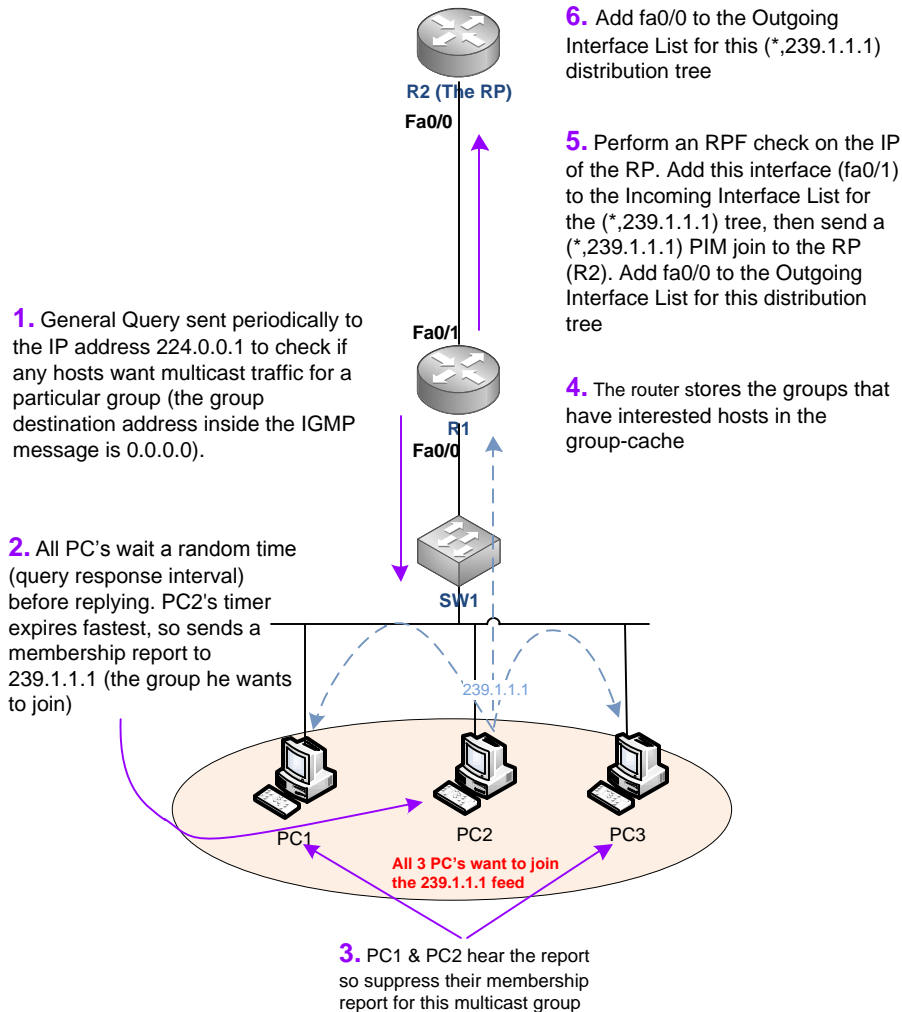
R2 (The RP)

Fa0/0

6. Add fa0/0 to the Outgoing Interface List for this (*,239.1.1.1) distribution tree

5. Perform an RPF check on the IP of the RP. Add this interface (fa0/1) to the Incoming Interface List for the (*,239.1.1.1) tree, then send a (*,239.1.1.1) PIM join to the RP (R2). Add fa0/0 to the Outgoing Interface List for this distribution tree

1. General Query sent periodically to the IP address 224.0.0.1 to check if any hosts want multicast traffic for a particular group (the group destination address inside the IGMP message is 0.0.0.0).

Fa0/1

R1

Fa0/0

4. The router stores the groups that have interested hosts in the group-cache

2. All PC's wait a random time (query response interval) before replying. PC2's timer expires fastest, so sends a membership report to 239.1.1.1 (the group he wants to join)

SW1

239.1.1.1

PC1

PC2

PC3

All 3 PC's want to join the 239.1.1.1 feed

3. PC1 & PC2 hear the report so suppress their membership report for this multicast group